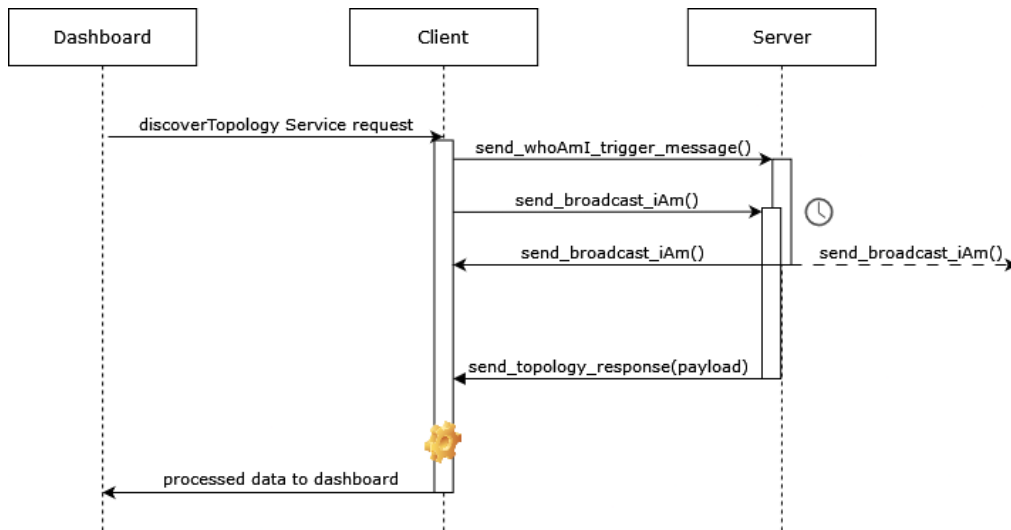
Dashboard

Client

Server

discoverTopology Service request

send_whoAmI_trigger_message()

send_broadcast_iAm()

send_broadcast_iAm()

send_broadcast_iAm()

send_topology_response(payload)

processed data to dashboard